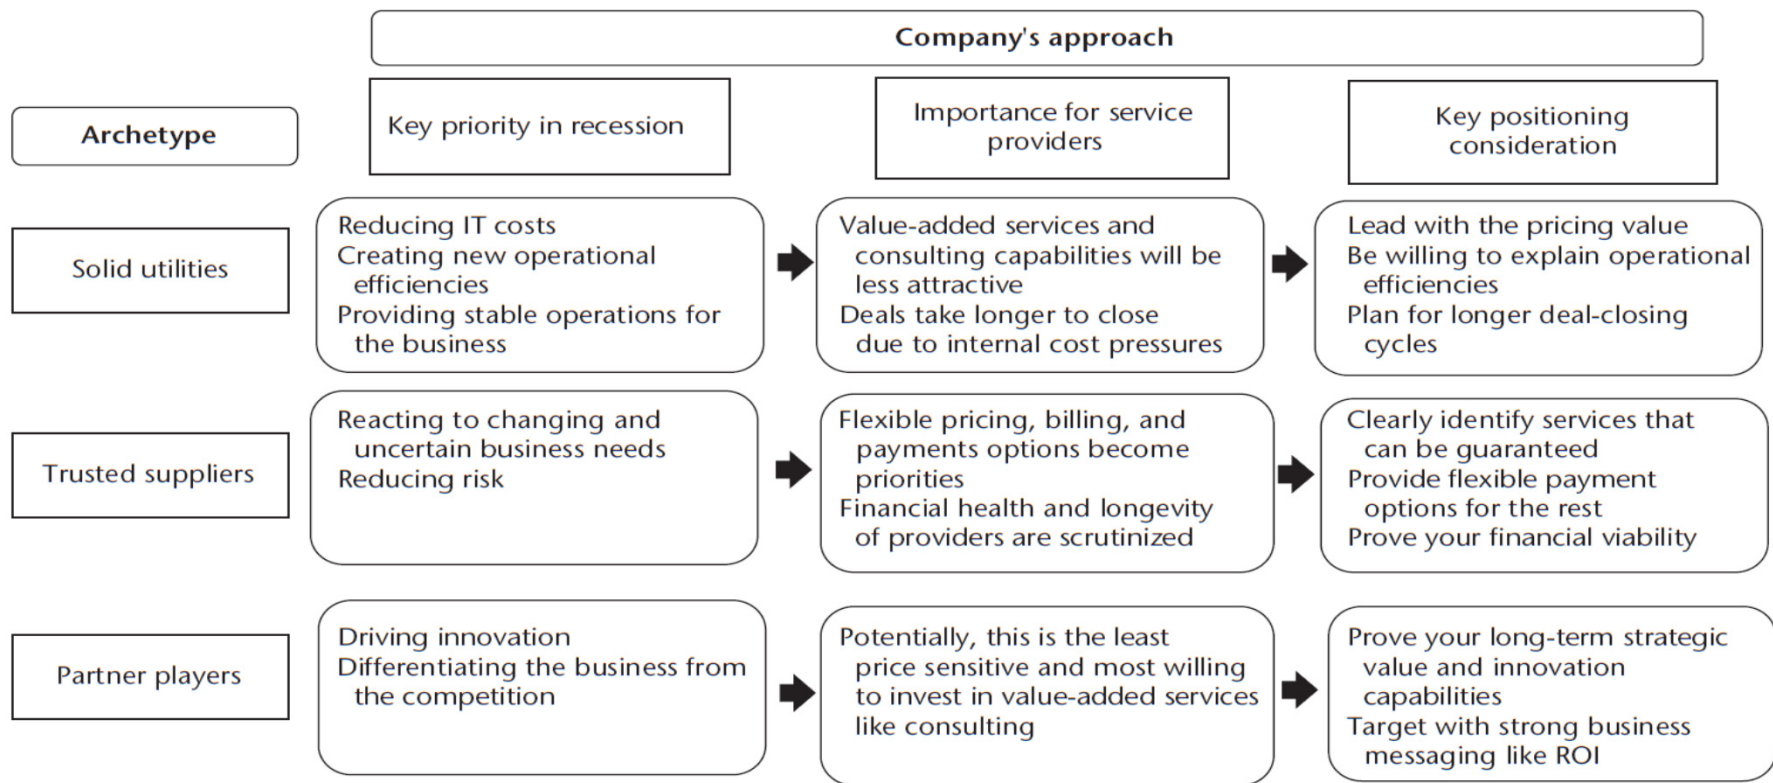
Company's approach

| Archetype | Key priority in recession | Importance for service providers | Key positioning consideration |
|---|---|---|---|
| Solid utilities | Reducing IT costs<br>Creating new operational efficiencies<br>Providing stable operations for the business | Value-added services and consulting capabilities will be less attractive<br>Deals take longer to close due to internal cost pressures | Lead with the pricing value<br>Be willing to explain operational efficiencies<br>Plan for longer deal-closing cycles |
| Trusted suppliers | Reacting to changing and uncertain business needs<br>Reducing risk | Flexible pricing, billing, and payments options become priorities<br>Financial health and longevity of providers are scrutinized | Clearly identify services that can be guaranteed<br>Provide flexible payment options for the rest<br>Prove your financial viability |
| Partner players | Driving innovation<br>Differentiating the business from the competition | Potentially, this is the least price sensitive and most willing to invest in value-added services like consulting | Prove your long-term strategic value and innovation capabilities<br>Target with strong business messaging like ROI |